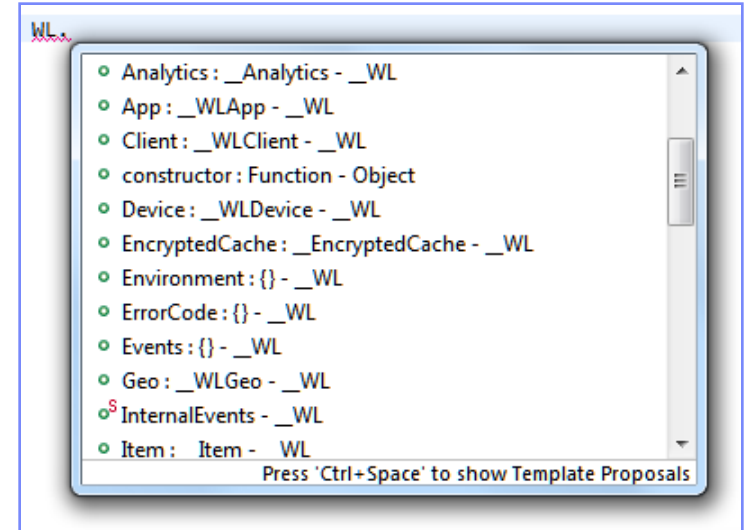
WL.

Analytics : __Analytics - __WL
App : __WLApp - __WL
Client : __WLClient - __WL
constructor : Function - Object
Device : __WLDevice - __WL
EncryptedCache : __EncryptedCache - __WL
Environment : {} - __WL
ErrorCode : {} - __WL
Events : {} - __WL
Geo : __WLGeo - __WL
InternalEvents - __WL
Item : __Item - __WL

Press 'Ctrl+Space' to show Template Proposals